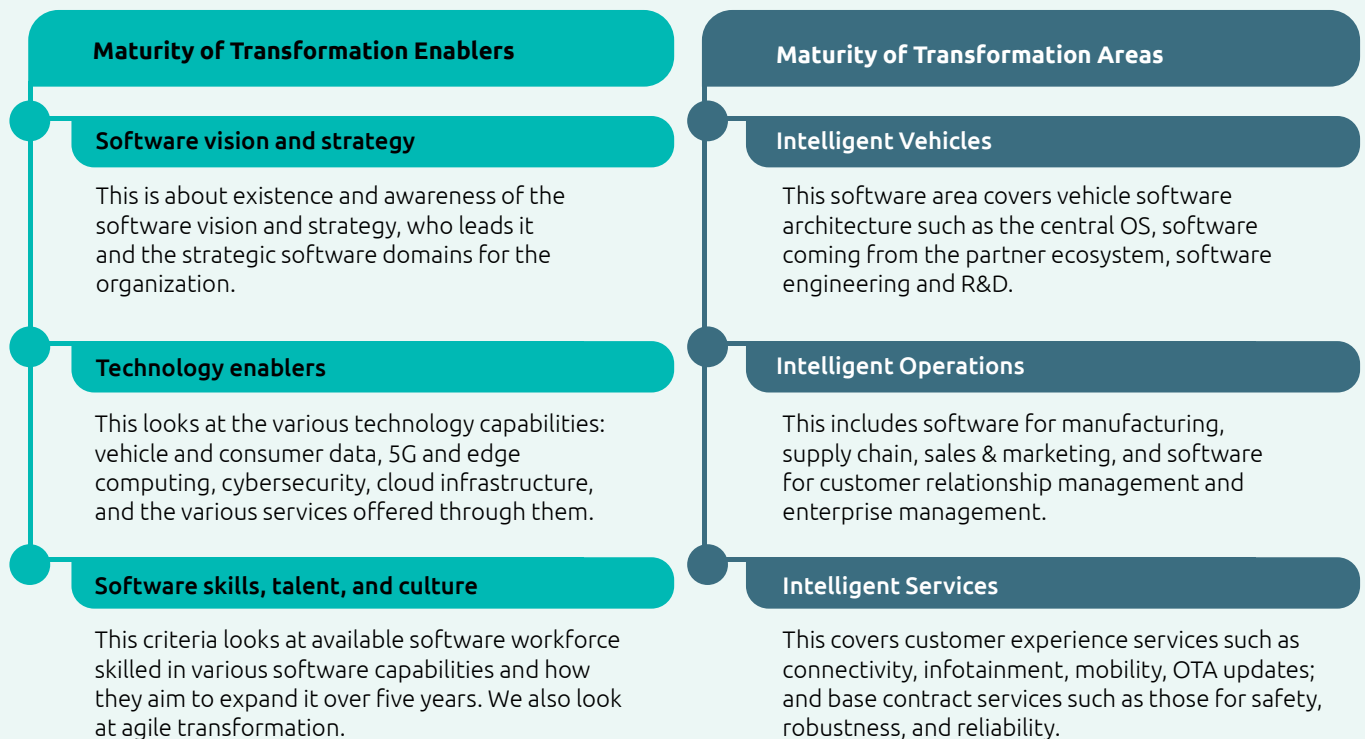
Maturity of Transformation Enablers

Software vision and strategy

This is about existence and awareness of the software vision and strategy, who leads it and the strategic software domains for the organization.

Technology enablers

This looks at the various technology capabilities: vehicle and consumer data, 5G and edge computing, cybersecurity, cloud infrastructure, and the various services offered through them.

Software skills, talent, and culture

This criteria looks at available software workforce skilled in various software capabilities and how they aim to expand it over five years. We also look at agile transformation.

Maturity of Transformation Areas

Intelligent Vehicles

This software area covers vehicle software architecture such as the central OS, software coming from the partner ecosystem, software engineering and R&D.

Intelligent Operations

This includes software for manufacturing, supply chain, sales & marketing, and software for customer relationship management and enterprise management.

Intelligent Services

This covers customer experience services such as connectivity, infotainment, mobility, OTA updates; and base contract services such as those for safety, robustness, and reliability.